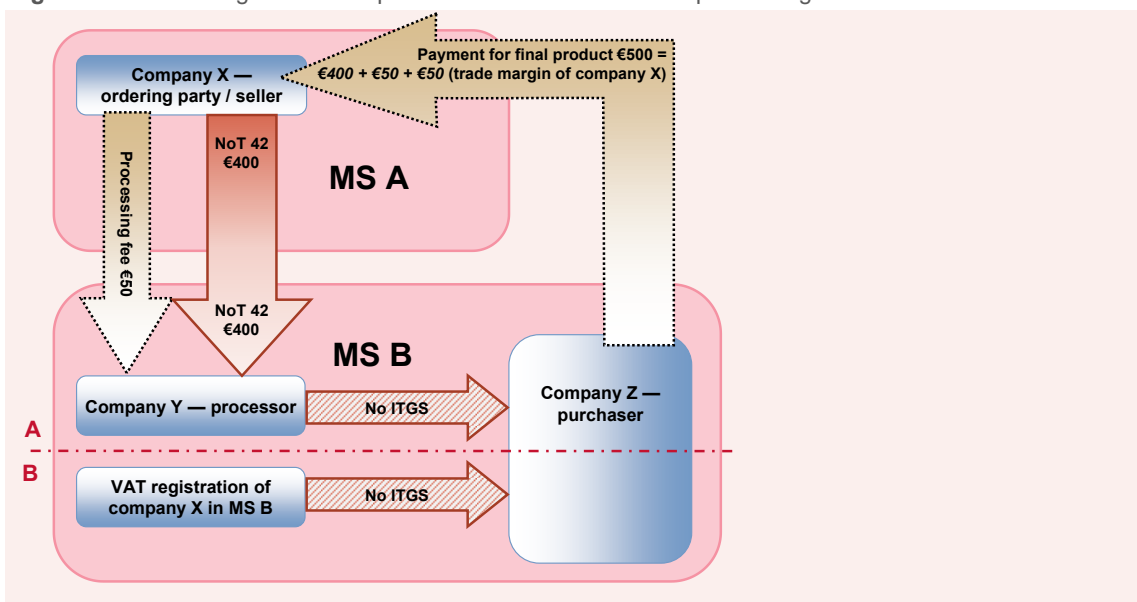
Payment for final product €500 = €400 + €50 + €50 (trade margin of company X)

Company X — ordering party / seller

Processing fee €50

NoT 42 €400

MS A

NoT 42 €400

MS B

Company Y — processor

No ITGS

Company Z — purchaser

A

B

VAT registration of company X in MS B

No ITGS